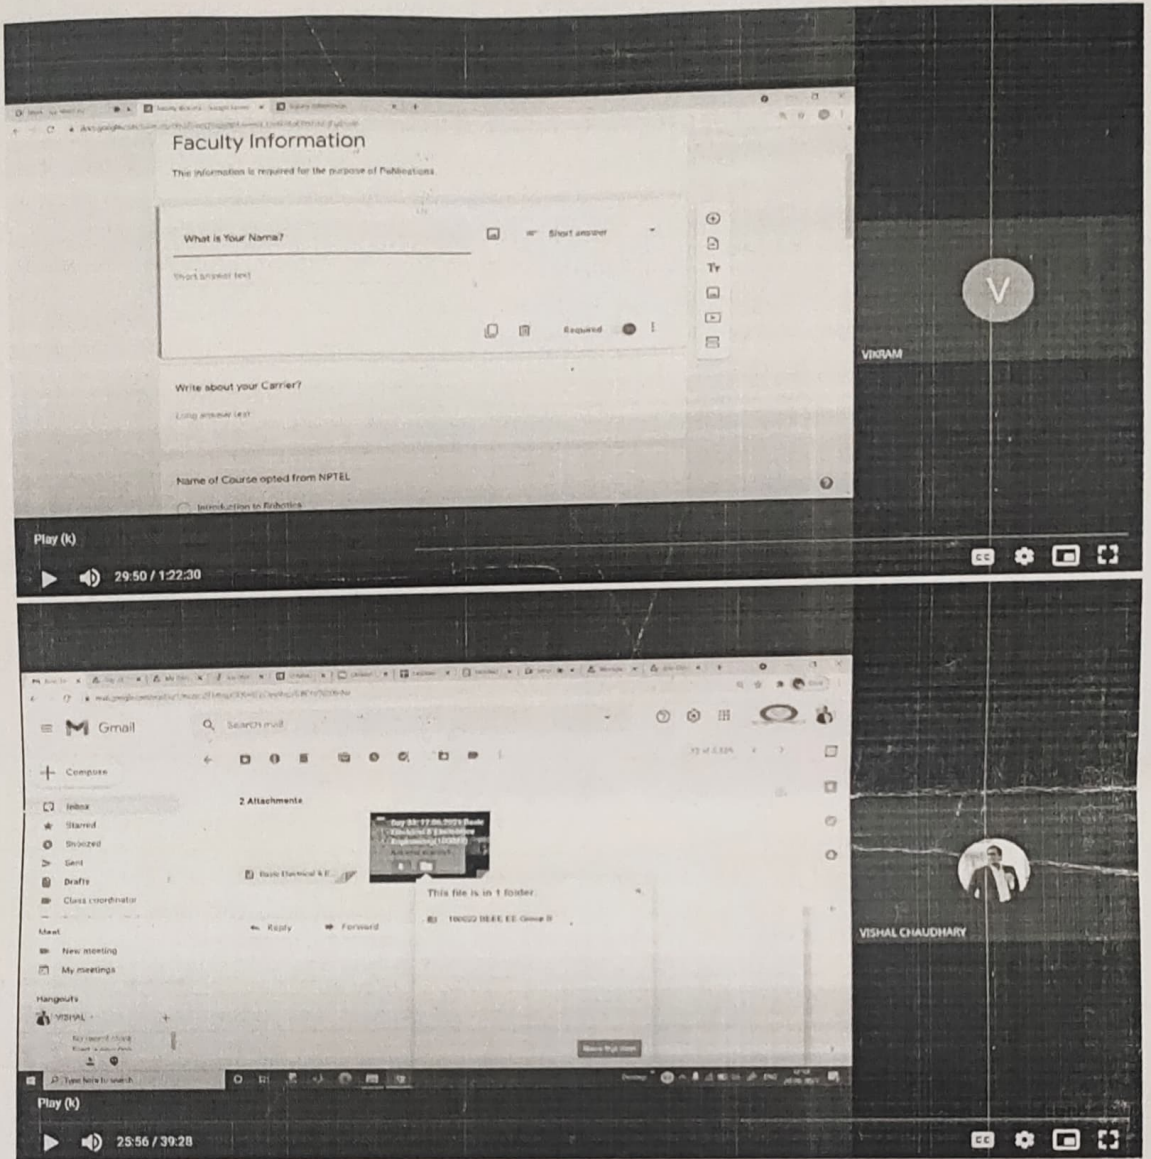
Faculty Information

This information is required for the purpose of Publications

What is Your Name?

Short answer

Short answer text

Required

Write about your Carrier?

Long answer text

Name of Course opted from NPTEL

Introduction to Robotics

Tr

V

VIKRAM

Play (k)

29:50 / 1:22:30

Gmail

Search mail

Compose

Inbox

Starred

Snoozed

Sent

Drafts

Class coordinator

Meet

New meeting

My meetings

Hangouts

VISHAL

2 Attachments

Basic Electrical & E...

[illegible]

This file is in 1 folder

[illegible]

Reply

Forward

Type here to search

VISHAL CHAUDHARY

Play (k)

25:56 / 39:28